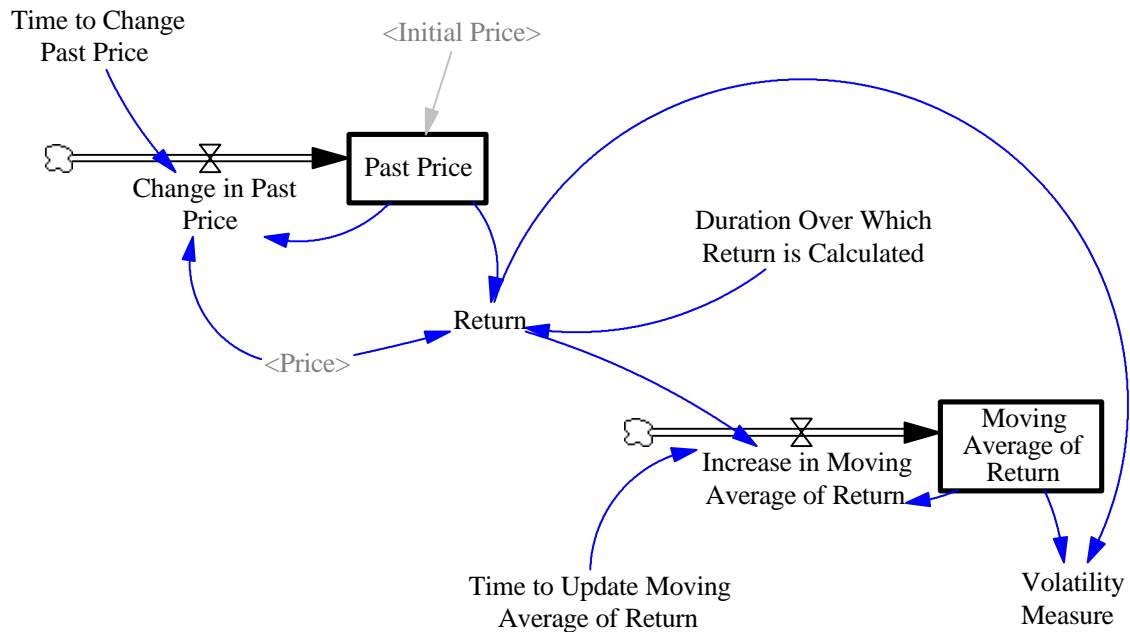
Time to Change Past Price

<Initial Price>

Past Price

Change in Past Price

Duration Over Which Return is Calculated

Return

<Price>

Moving Average of Return

Increase in Moving Average of Return

Time to Update Moving Average of Return

Volatility Measure